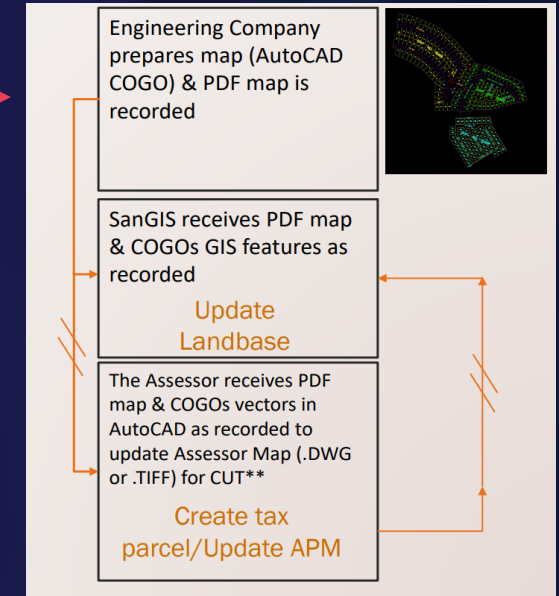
Engineering Company prepares map (AutoCAD COGO) & PDF map is recorded

SanGIS receives PDF map & COGOs GIS features as recorded

Update Landbase

The Assessor receives PDF map & COGOs vectors in AutoCAD as recorded to update Assessor Map (.DWG or .TIFF) for CUT**

Create tax parcel/Update APM